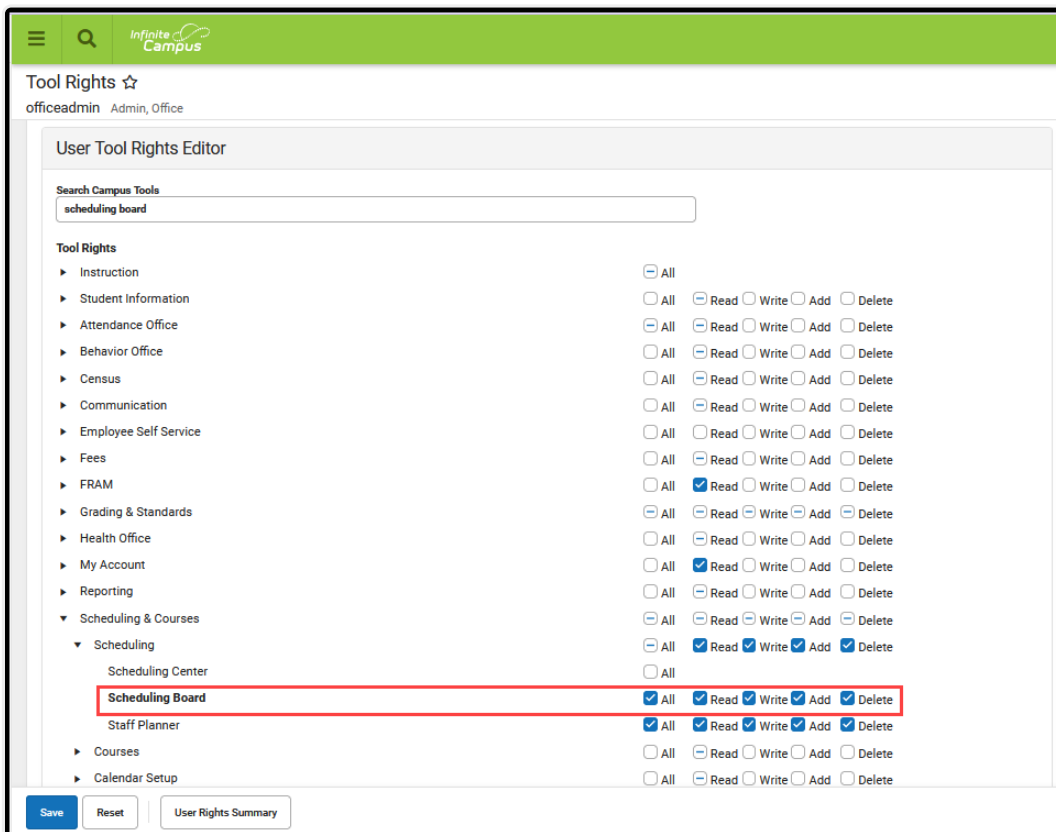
Infinite Campus

Tool Rights ☆

officeadmin Admin, Office

User Tool Rights Editor

Search Campus Tools

scheduling board

Tool Rights

| | | | | | |
|---|---|---|---|---|---|
| ▸ Instruction | All | | | | |
| ▸ Student Information | All | Read | Write | Add | Delete |
| ▸ Attendance Office | All | Read | Write | Add | Delete |
| ▸ Behavior Office | All | Read | Write | Add | Delete |
| ▸ Census | All | Read | Write | Add | Delete |
| ▸ Communication | All | Read | Write | Add | Delete |
| ▸ Employee Self Service | All | Read | Write | Add | Delete |
| ▸ Fees | All | Read | Write | Add | Delete |
| ▸ FRAM | All | Read | Write | Add | Delete |
| ▸ Grading & Standards | All | Read | Write | Add | Delete |
| ▸ Health Office | All | Read | Write | Add | Delete |
| ▸ My Account | All | Read | Write | Add | Delete |
| ▸ Reporting | All | Read | Write | Add | Delete |
| ▾ Scheduling & Courses | All | Read | Write | Add | Delete |
| ▾ Scheduling | All | Read | Write | Add | Delete |
| Scheduling Center | All | | | | |
| Scheduling Board | All | Read | Write | Add | Delete |
| Staff Planner | All | Read | Write | Add | Delete |
| ▸ Courses | All | Read | Write | Add | Delete |
| ▸ Calendar Setup | All | Read | Write | Add | Delete |

Save Reset User Rights Summary